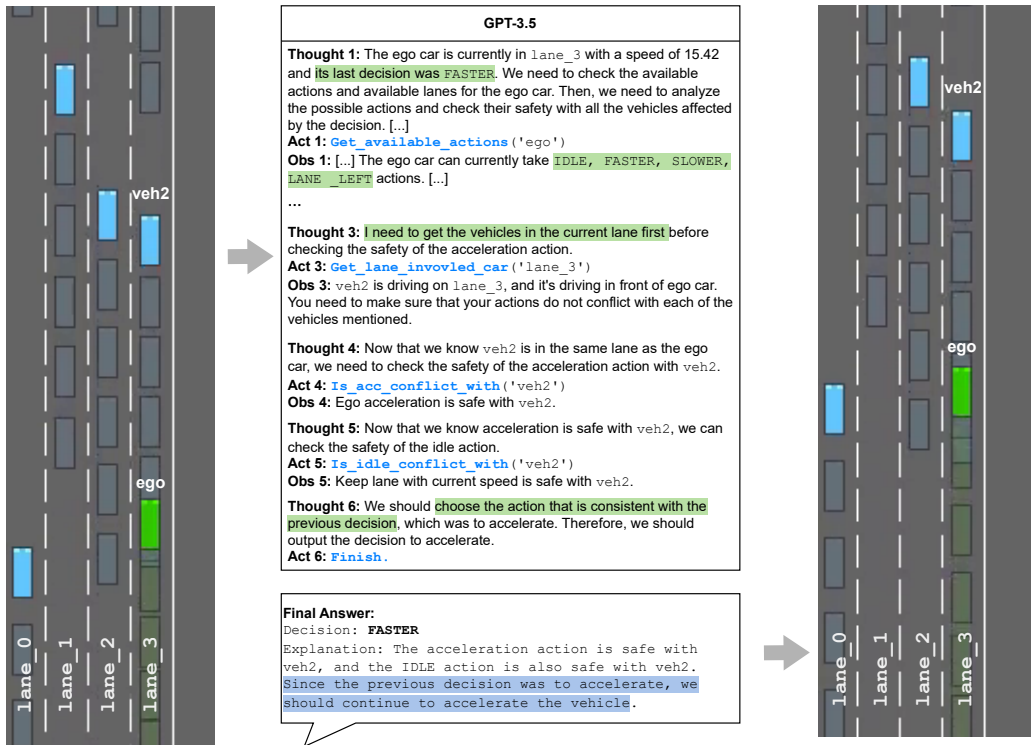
veh2

ego

lane_0
lane_1
lane_2
lane_3

GPT-3.5

**Thought 1:** The ego car is currently in lane_3 with a speed of 15.42 and its last decision was FASTER. We need to check the available actions and available lanes for the ego car. Then, we need to analyze the possible actions and check their safety with all the vehicles affected by the decision. [...]
**Act 1:** Get_available_actions('ego')
**Obs 1:** [...] The ego car can currently take IDLE, FASTER, SLOWER, LANE _LEFT actions. [...]
...

**Thought 3:** I need to get the vehicles in the current lane first before checking the safety of the acceleration action.
**Act 3:** Get_lane_invovled_car('lane_3')
**Obs 3:** veh2 is driving on lane_3, and it's driving in front of ego car. You need to make sure that your actions do not conflict with each of the vehicles mentioned.

**Thought 4:** Now that we know veh2 is in the same lane as the ego car, we need to check the safety of the acceleration action with veh2.
**Act 4:** Is_acc_conflict_with('veh2')
**Obs 4:** Ego acceleration is safe with veh2.

**Thought 5:** Now that we know acceleration is safe with veh2, we can check the safety of the idle action.
**Act 5:** Is_idle_conflict_with('veh2')
**Obs 5:** Keep lane with current speed is safe with veh2.

**Thought 6:** We should choose the action that is consistent with the previous decision, which was to accelerate. Therefore, we should output the decision to accelerate.
**Act 6:** Finish.

**Final Answer:**
Decision: **FASTER**
Explanation: The acceleration action is safe with veh2, and the IDLE action is also safe with veh2. Since the previous decision was to accelerate, we should continue to accelerate the vehicle.

veh2

ego

lane_0
lane_1
lane_2
lane_3